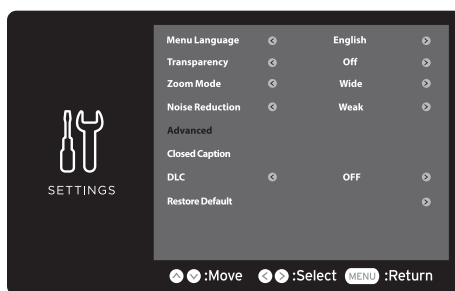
SETTINGS

| Menu Language | English |
|---|---|
| Transparency | Off |
| Zoom Mode | Wide |
| Noise Reduction | Weak |
| Advanced | |
| Closed Caption | |
| DLC | OFF |
| Restore Default | |

:Move :Select MENU :Return